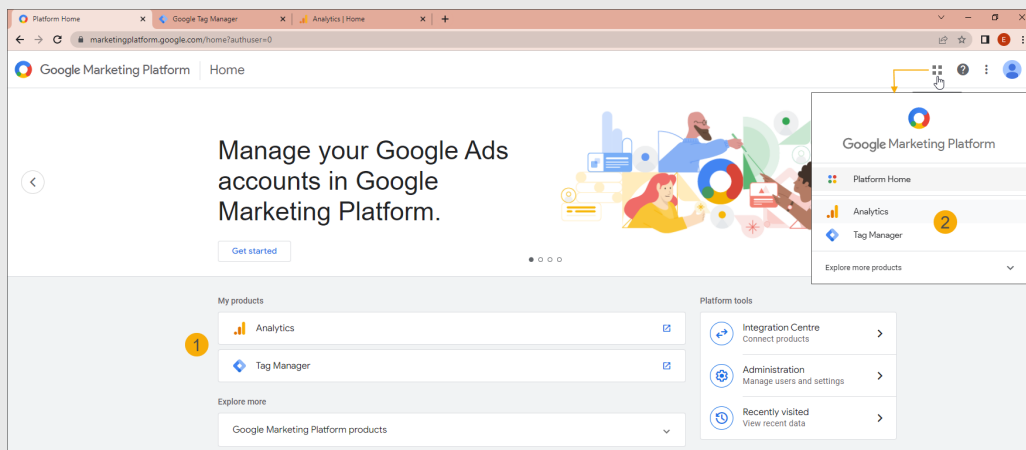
Platform Home
Google Tag Manager
Analytics | Home
marketingplatform.google.com/home?authuser=0

Google Marketing Platform | Home

Manage your Google Ads accounts in Google Marketing Platform.

Get started

My products
Analytics
Tag Manager
Explore more
Google Marketing Platform products

Platform tools
Integration Centre
Connect products
Administration
Manage users and settings
Recently visited
View recent data

1

Google Marketing Platform
Platform Home
Analytics
Tag Manager
2
Explore more products